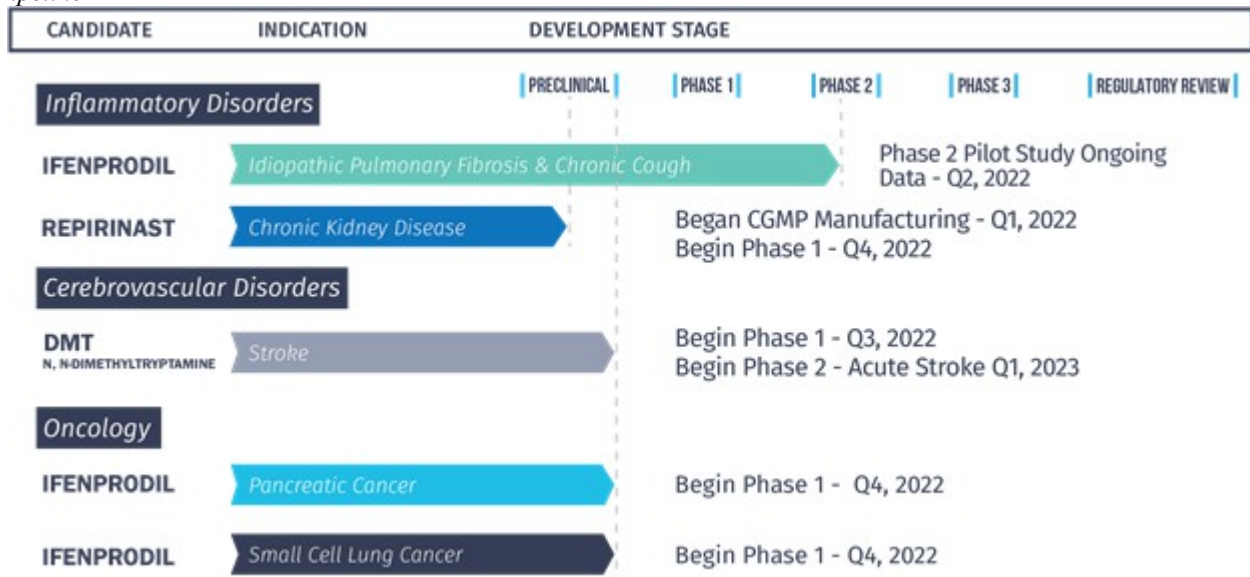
| CANDIDATE | INDICATION | DEVELOPMENT STAGE |
|---|---|---|

PRECLINICAL | PHASE 1 | PHASE 2 | PHASE 3 | REGULATORY REVIEW

Inflammatory Disorders

IFENPRODIL — Idiopathic Pulmonary Fibrosis & Chronic Cough — Phase 2 Pilot Study Ongoing Data - Q2, 2022

REPIRINAST — Chronic Kidney Disease — Began CGMP Manufacturing - Q1, 2022 Begin Phase 1 - Q4, 2022

Cerebrovascular Disorders

DMT N, N-DIMETHYLTRYPTAMINE — Stroke — Begin Phase 1 - Q3, 2022 Begin Phase 2 - Acute Stroke Q1, 2023

Oncology

IFENPRODIL — Pancreatic Cancer — Begin Phase 1 - Q4, 2022

IFENPRODIL — Small Cell Lung Cancer — Begin Phase 1 - Q4, 2022